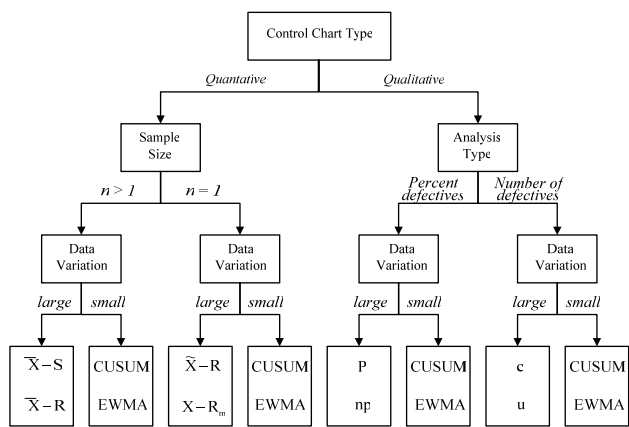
Control Chart Type

Quantative

Qualitative

Sample Size

Analysis Type

$n > 1$

$n = 1$

Percent defectives

Number of defectives

Data Variation

Data Variation

Data Variation

Data Variation

large

small

large

small

large

small

large

small

$\overline{X}-S$

$\overline{X}-R$

CUSUM

EWMA

$\widetilde{X}-R$

$X-R_m$

CUSUM

EWMA

P

np

CUSUM

EWMA

c

u

CUSUM

EWMA